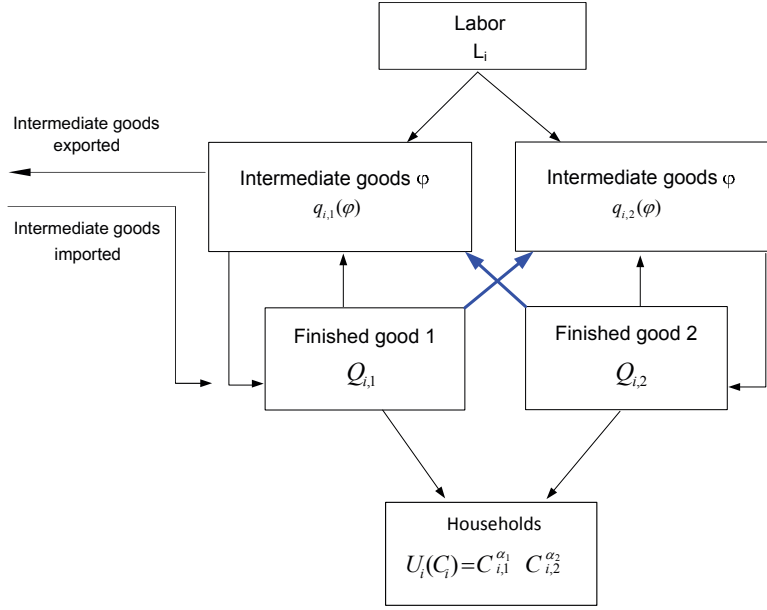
Labor
$L_i$

Intermediate goods exported

Intermediate goods imported

Intermediate goods φ
$q_{i,1}(\varphi)$

Intermediate goods φ
$q_{i,2}(\varphi)$

Finished good 1
$Q_{i,1}$

Finished good 2
$Q_{i,2}$

Households
$U_i(C_i) = C_{i,1}^{\alpha_1} \; C_{i,2}^{\alpha_2}$